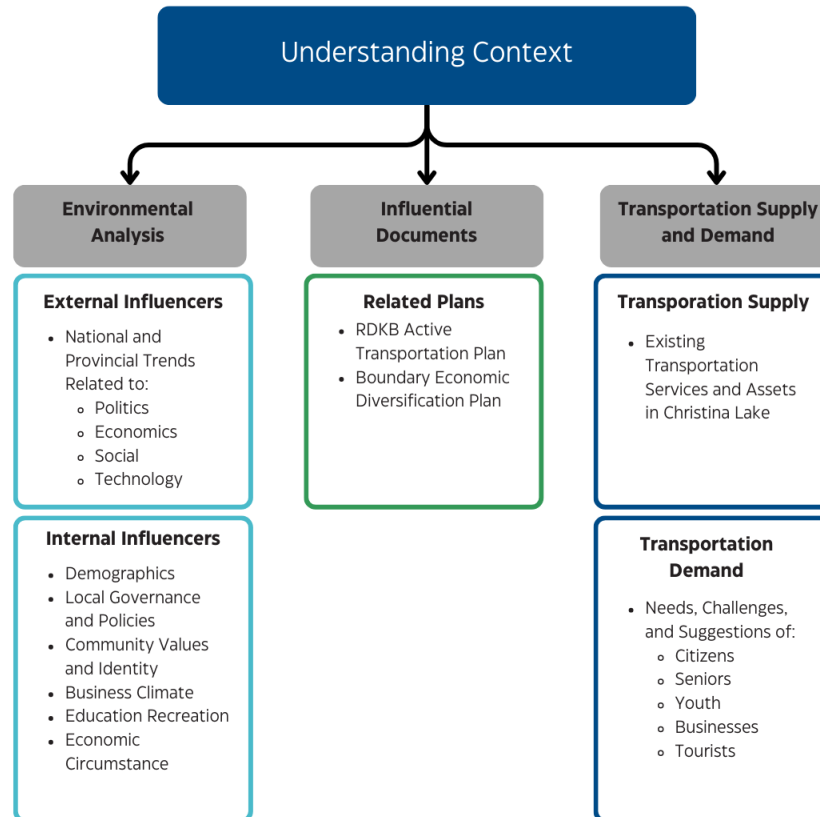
Understanding Context

Environmental Analysis

External Influencers

- National and Provincial Trends Related to:
  - Politics
  - Economics
  - Social
  - Technology

Internal Influencers

- Demographics
- Local Governance and Policies
- Community Values and Identity
- Business Climate
- Education Recreation
- Economic Circumstance

Influential Documents

Related Plans

- RDKB Active Transportation Plan
- Boundary Economic Diversification Plan

Transportation Supply and Demand

Transporation Supply

- Existing Transportation Services and Assets in Christina Lake

Transportation Demand

- Needs, Challenges, and Suggestions of:
  - Citizens
  - Seniors
  - Youth
  - Businesses
  - Tourists